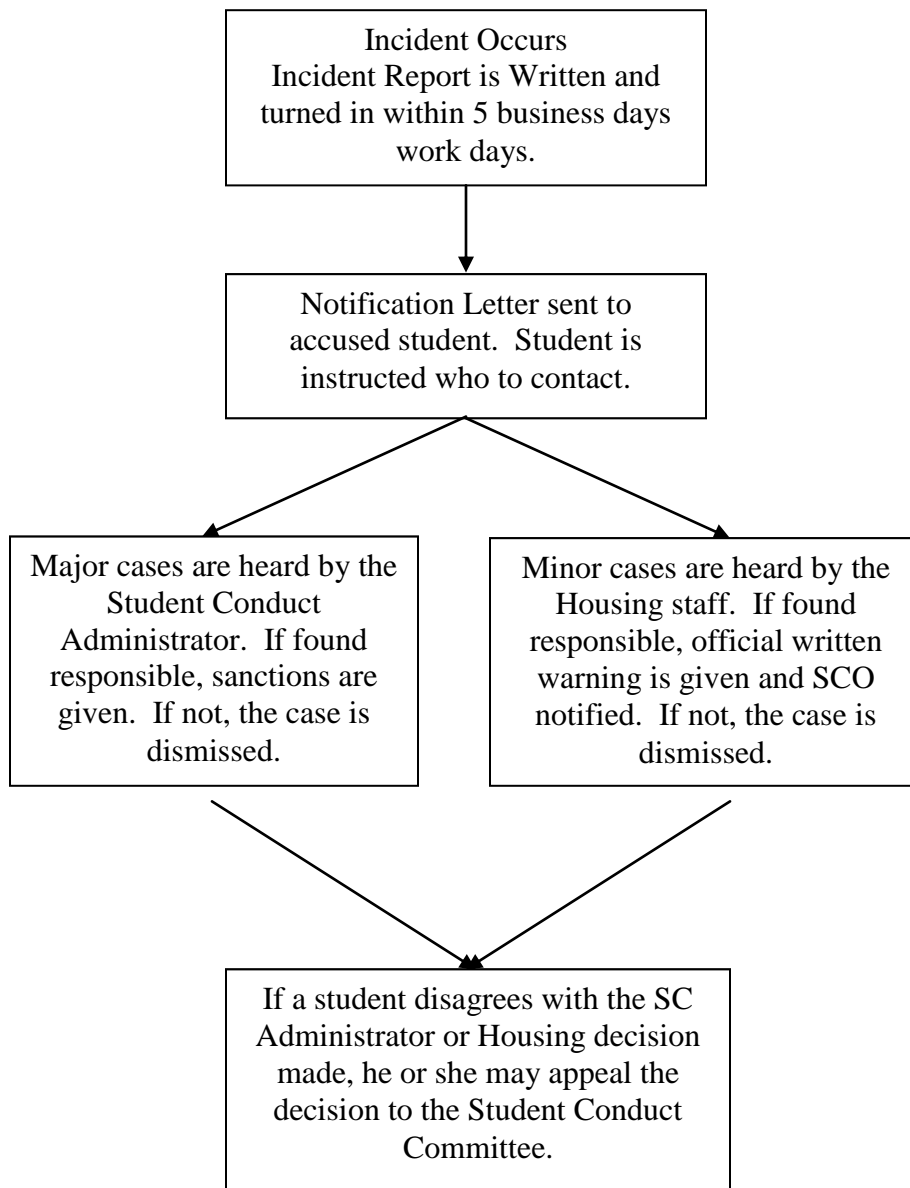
Incident Occurs
Incident Report is Written and turned in within 5 business days work days.

Notification Letter sent to accused student. Student is instructed who to contact.

Major cases are heard by the Student Conduct Administrator. If found responsible, sanctions are given. If not, the case is dismissed.

Minor cases are heard by the Housing staff. If found responsible, official written warning is given and SCO notified. If not, the case is dismissed.

If a student disagrees with the SC Administrator or Housing decision made, he or she may appeal the decision to the Student Conduct Committee.